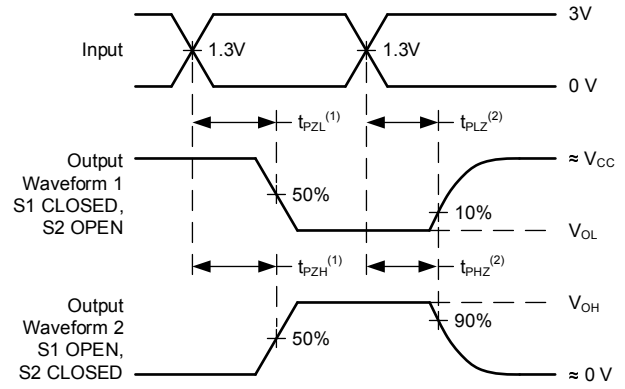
3V

Input

1.3V

1.3V

0 V

$t_{PZL}^{(1)}$

$t_{PLZ}^{(2)}$

Output Waveform 1 S1 CLOSED, S2 OPEN

≈ $V_{CC}$

50%

10%

$V_{OL}$

$t_{PZH}^{(1)}$

$t_{PHZ}^{(2)}$

Output Waveform 2 S1 OPEN, S2 CLOSED

$V_{OH}$

90%

50%

≈ 0 V